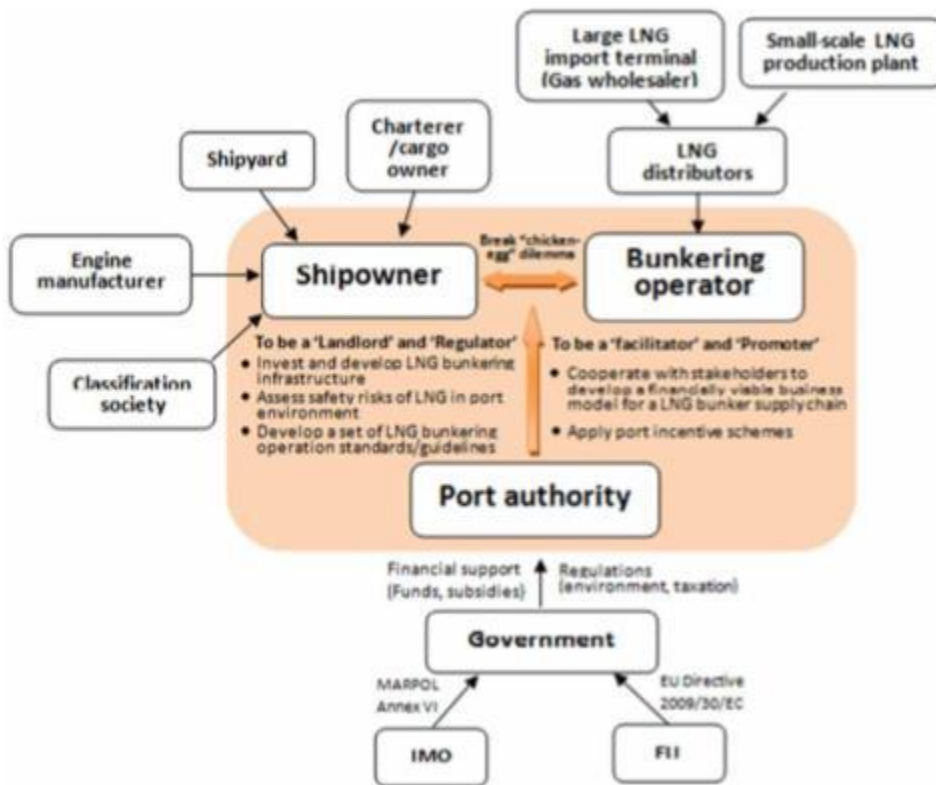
Large LNG import terminal (Gas wholesaler)

Small-scale LNG production plant

Shipyard

Charterer /cargo owner

LNG distributors

Engine manufacturer

Shipowner

Break "chicken-egg" dilemma

Bunkering operator

Classification society

To be a 'Landlord' and 'Regulator'
- Invest and develop LNG bunkering infrastructure
- Assess safety risks of LNG in port environment
- Develop a set of LNG bunkering operation standards/guidelines

To be a 'facilitator' and 'Promoter'
- Cooperate with stakeholders to develop a financially viable business model for a LNG bunker supply chain
- Apply port incentive schemes

Port authority

Financial support (Funds, subsidies)

Regulations (environment, taxation)

Government

MARPOL Annex VI

EU Directive 2009/30/EC

IMO

EU